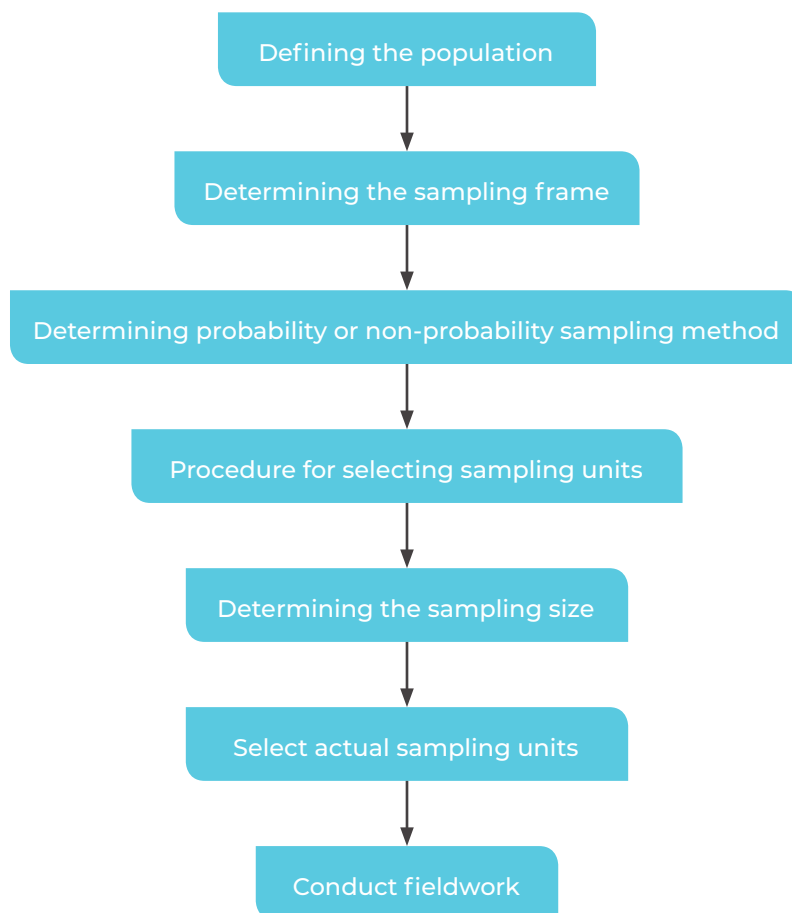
Defining the population

Determining the sampling frame

Determining probability or non-probability sampling method

Procedure for selecting sampling units

Determining the sampling size

Select actual sampling units

Conduct fieldwork